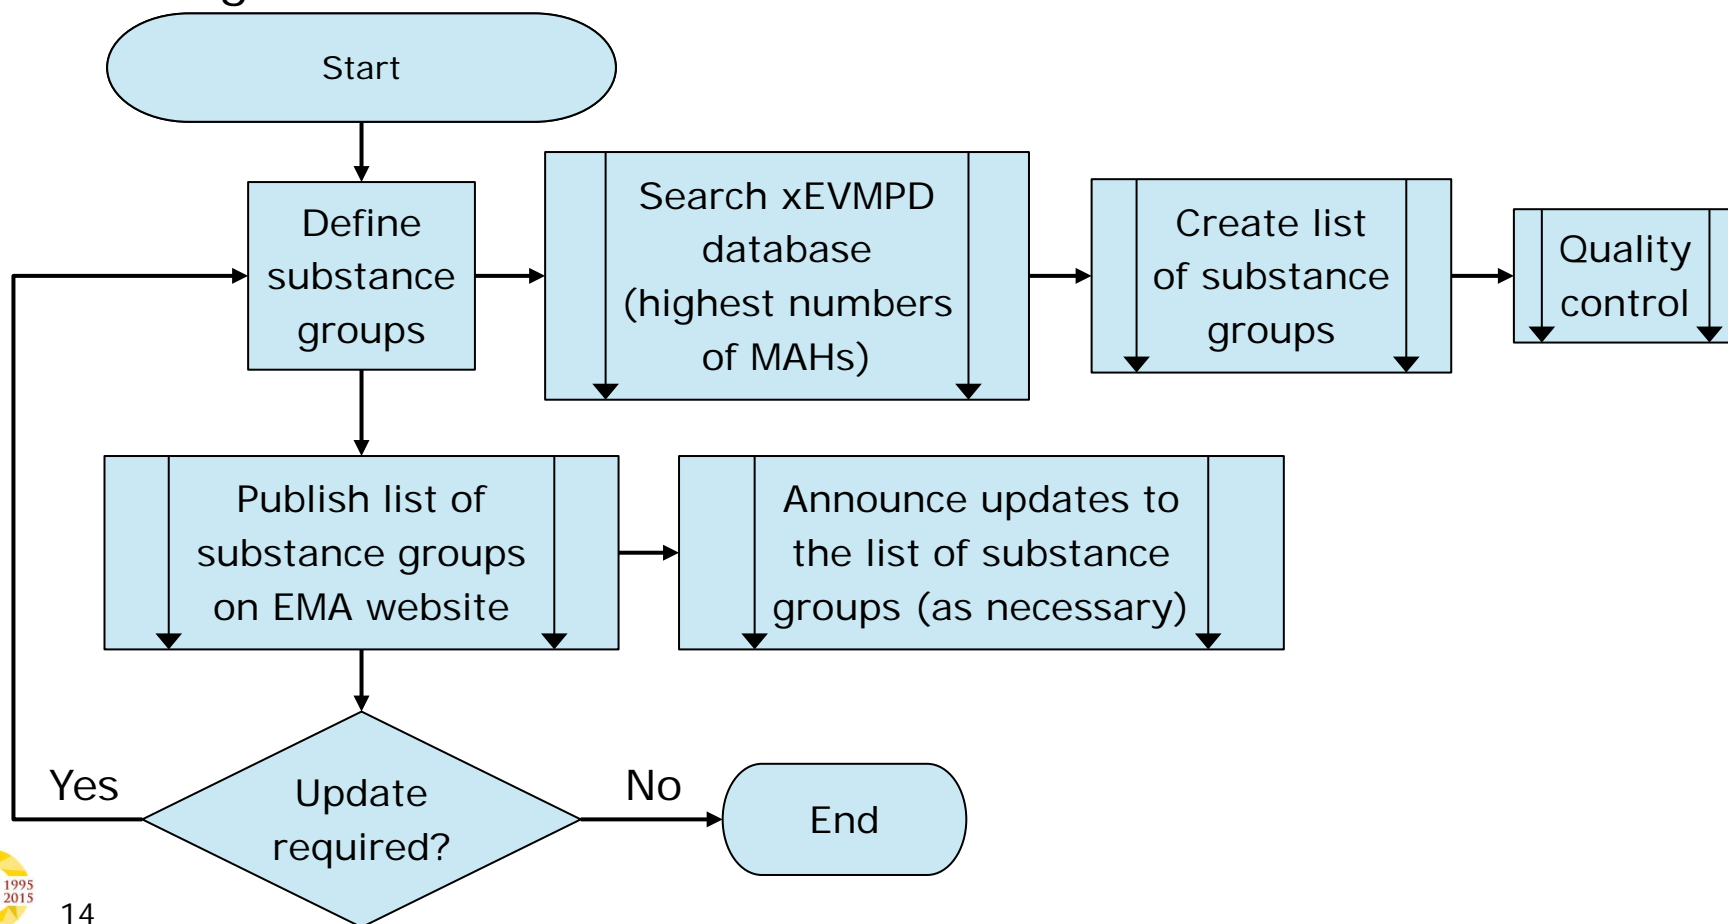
Start

Define substance groups

Search xEVMPD database (highest numbers of MAHs)

Create list of substance groups

Quality control

Publish list of substance groups on EMA website

Announce updates to the list of substance groups (as necessary)

Yes

Update required?

No

End

1995 2015

14